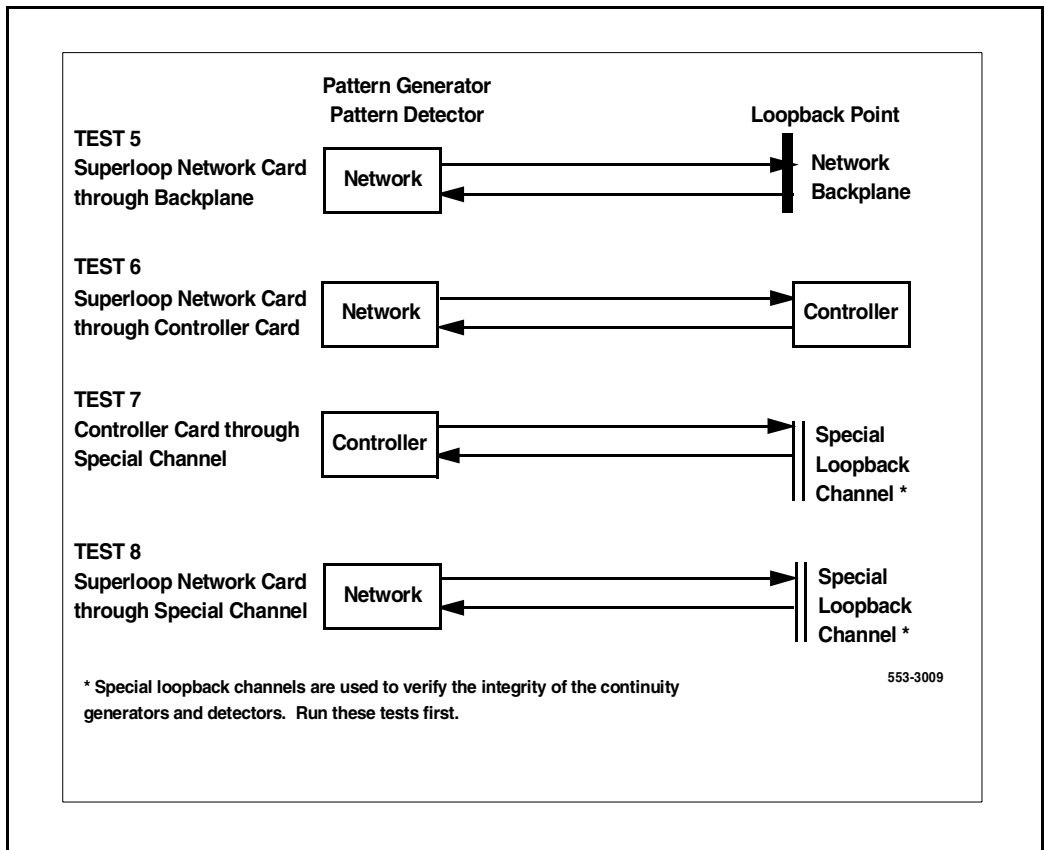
Pattern Generator
Pattern Detector

Loopback Point

TEST 5
Superloop Network Card through Backplane

Network

Network Backplane

TEST 6
Superloop Network Card through Controller Card

Network

Controller

TEST 7
Controller Card through Special Channel

Controller

Special Loopback Channel *

TEST 8
Superloop Network Card through Special Channel

Network

Special Loopback Channel *

553-3009

* Special loopback channels are used to verify the integrity of the continuity generators and detectors. Run these tests first.